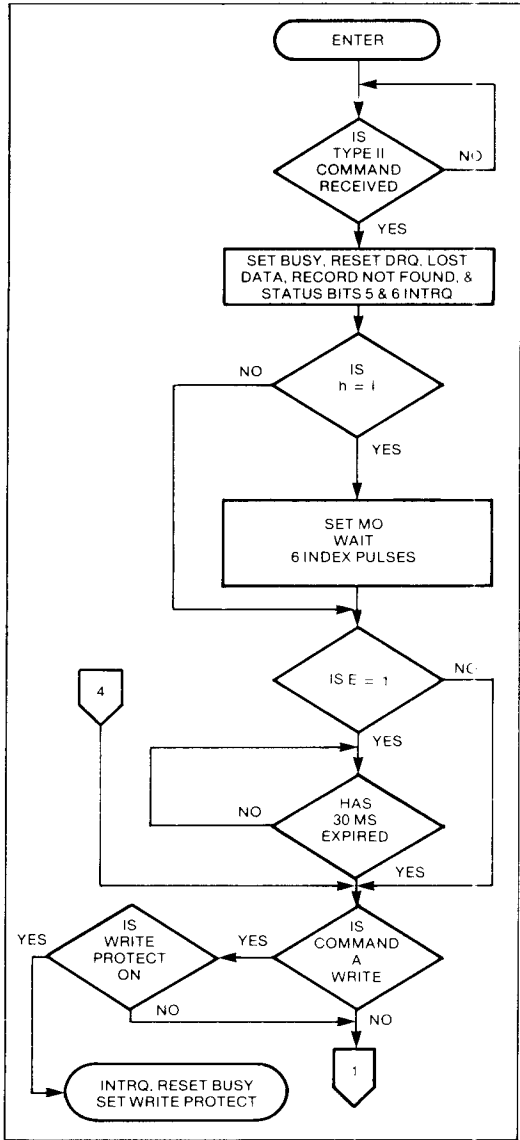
ENTER

IS TYPE II COMMAND RECEIVED

NO

YES

SET BUSY, RESET DRQ, LOST DATA, RECORD NOT FOUND, & STATUS BITS 5 & 6 INTRQ

NO

IS h = 1

YES

SET MO WAIT 6 INDEX PULSES

4

IS E = 1

NO

YES

NO

HAS 30 MS EXPIRED

YES

YES

IS WRITE PROTECT ON

YES

IS COMMAND A WRITE

NO

NO

1

INTRQ, RESET BUSY SET WRITE PROTECT